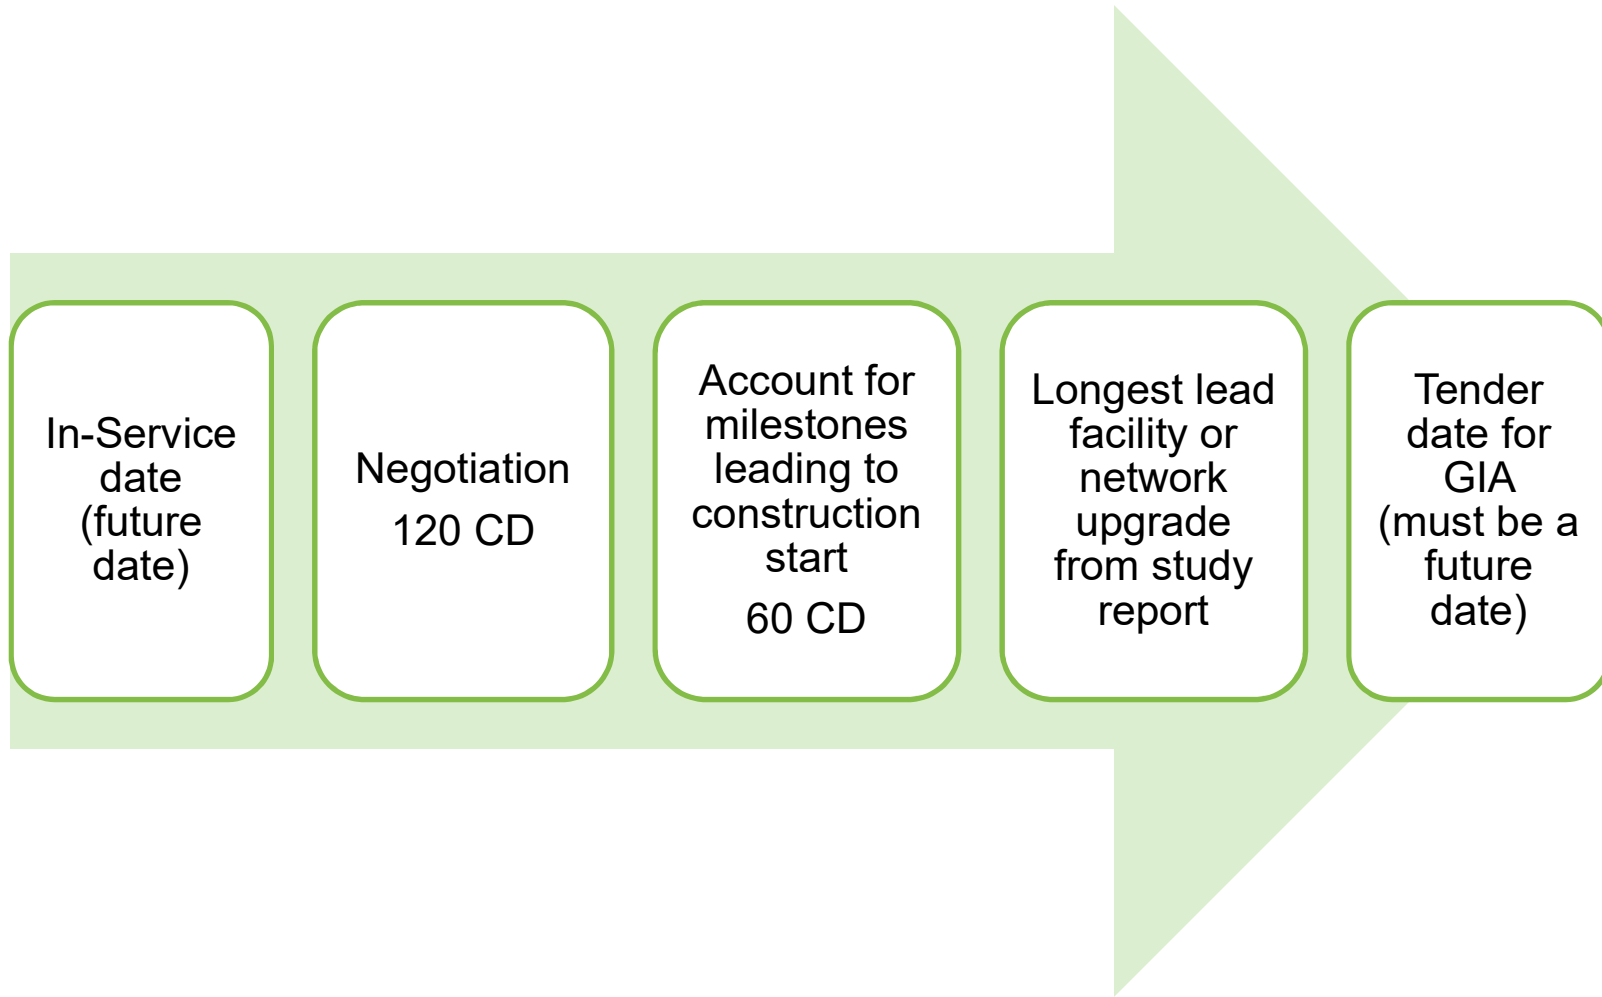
In-Service date (future date)

Negotiation

120 CD

Account for milestones leading to construction start

60 CD

Longest lead facility or network upgrade from study report

Tender date for GIA (must be a future date)